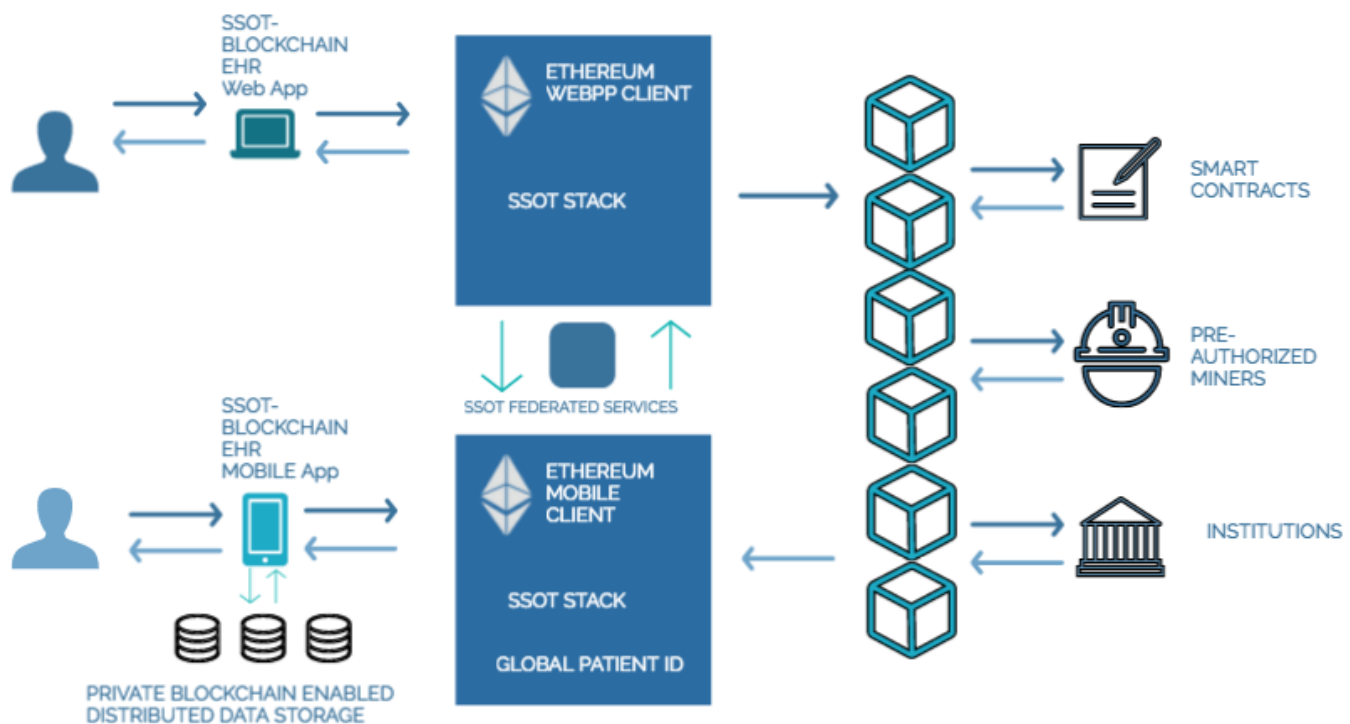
SSOT-BLOCKCHAIN EHR Web App

ETHEREUM WEBPP CLIENT

SSOT STACK

SMART CONTRACTS

PRE-AUTHORIZED MINERS

SSOT FEDERATED SERVICES

SSOT-BLOCKCHAIN EHR MOBILE App

ETHEREUM MOBILE CLIENT

SSOT STACK

GLOBAL PATIENT ID

INSTITUTIONS

PRIVATE BLOCKCHAIN ENABLED DISTRIBUTED DATA STORAGE